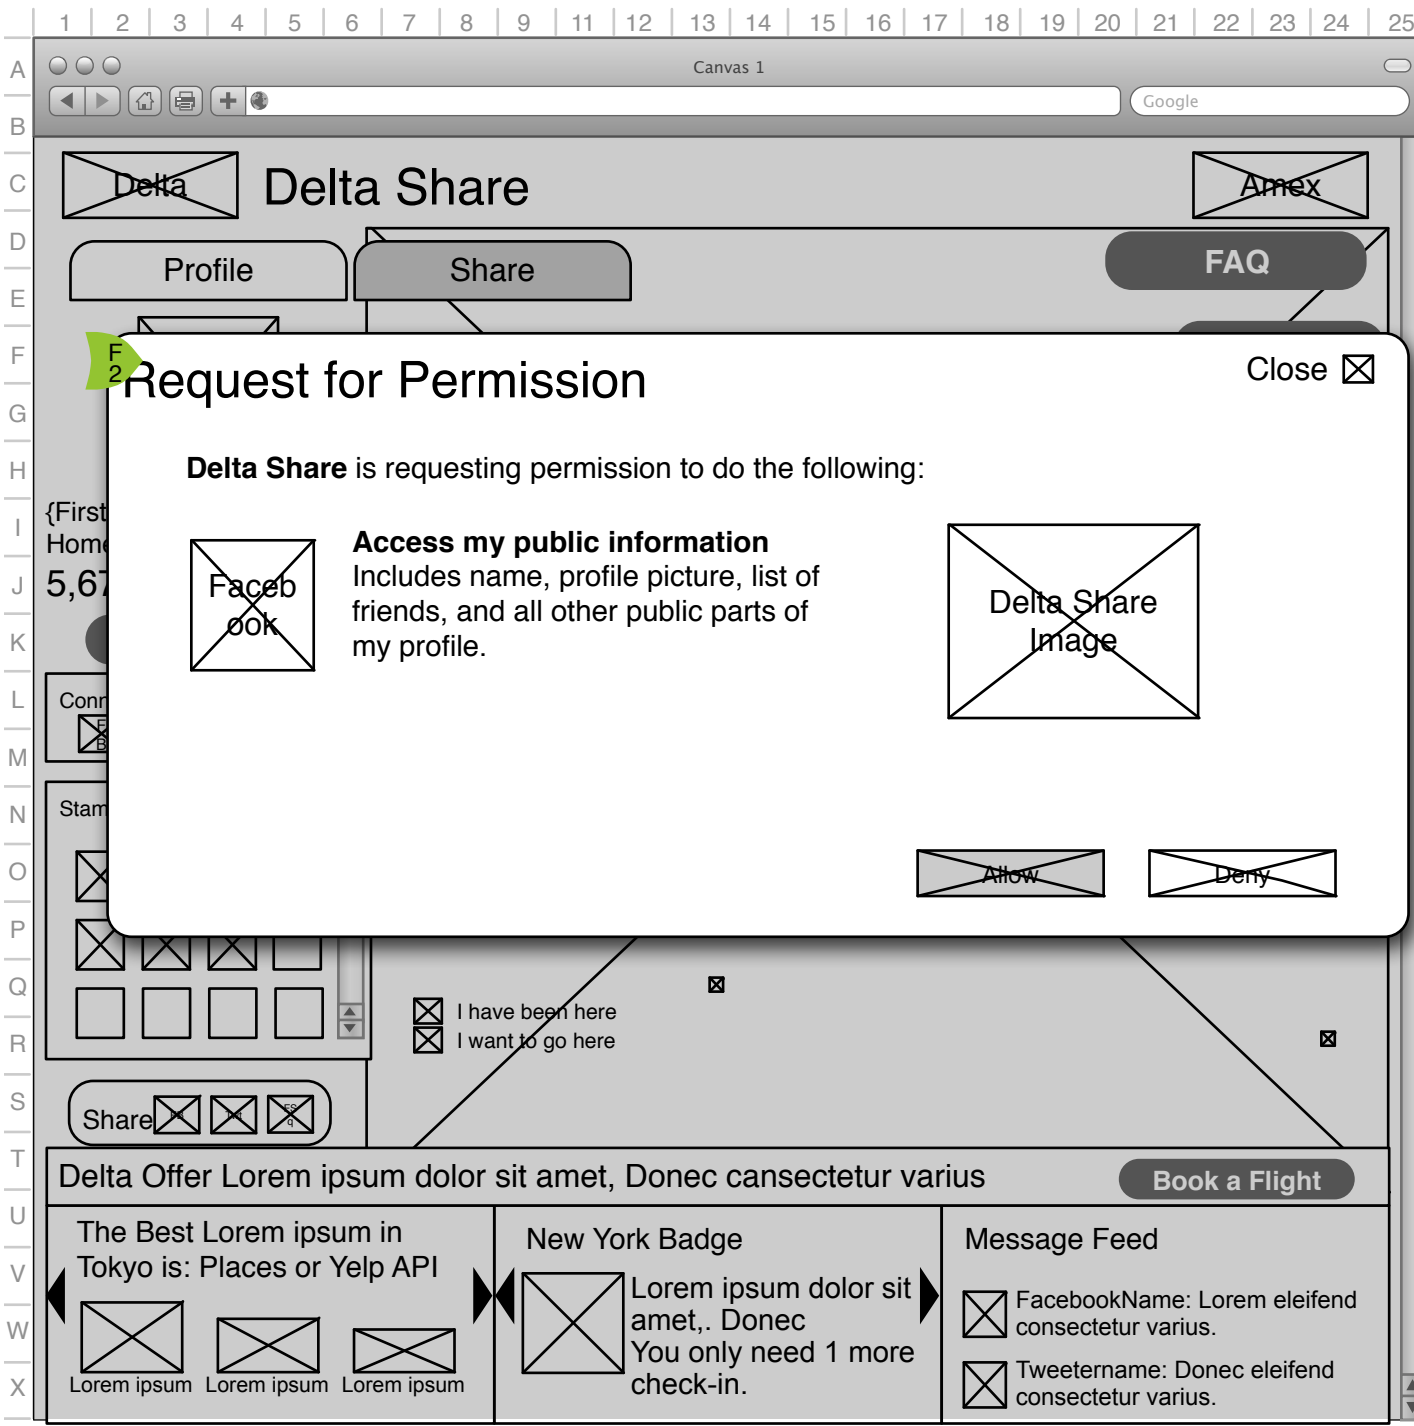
1 2 3 4 5 6 7 8 9 11 12 13 14 15 16 17 18 19 20 21 22 23 24 25

A B C D E F G H I J K L M N O P Q R S T U V W X

Canvas 1

Google

Delta

Delta Share

Amex

Profile

Share

FAQ

F 2

Request for Permission

Close

**Delta Share** is requesting permission to do the following:

Faceb ook

**Access my public information**
Includes name, profile picture, list of friends, and all other public parts of my profile.

Delta Share Image

Allow

Deny

{First
Home
5,67

Conn

Stam

I have been here
I want to go here

Share

Delta Offer Lorem ipsum dolor sit amet, Donec cansectetur varius

Book a Flight

The Best Lorem ipsum in Tokyo is: Places or Yelp API

Lorem ipsum Lorem ipsum Lorem ipsum

New York Badge

Lorem ipsum dolor sit amet,. Donec
You only need 1 more check-in.

Message Feed

FacebookName: Lorem eleifend consectetur varius.

Tweetername: Donec eleifend consectetur varius.